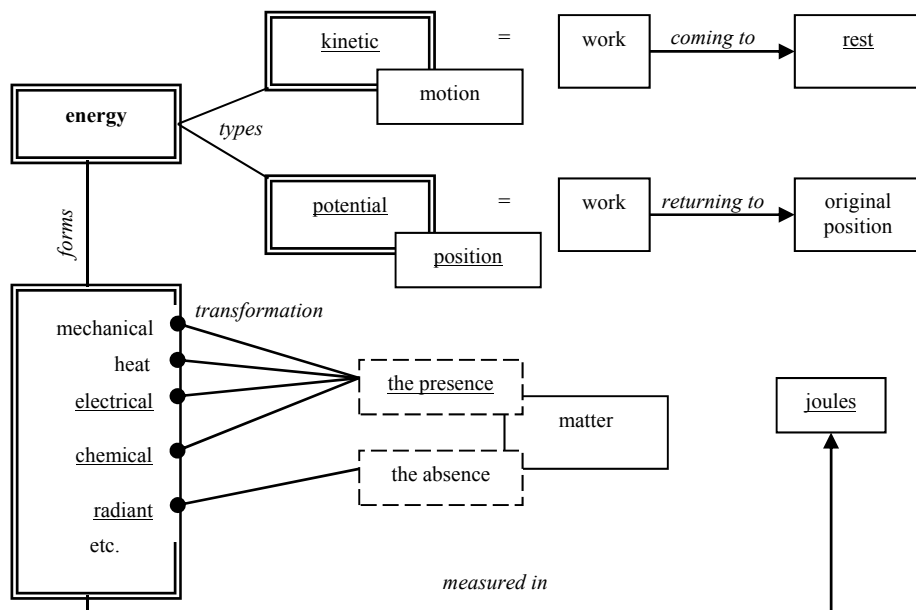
energy

types

kinetic

motion

=

work

coming to

rest

potential

position

=

work

returning to

original position

forms

mechanical

heat

electrical

chemical

radiant

etc.

transformation

the presence

the absence

matter

joules

measured in